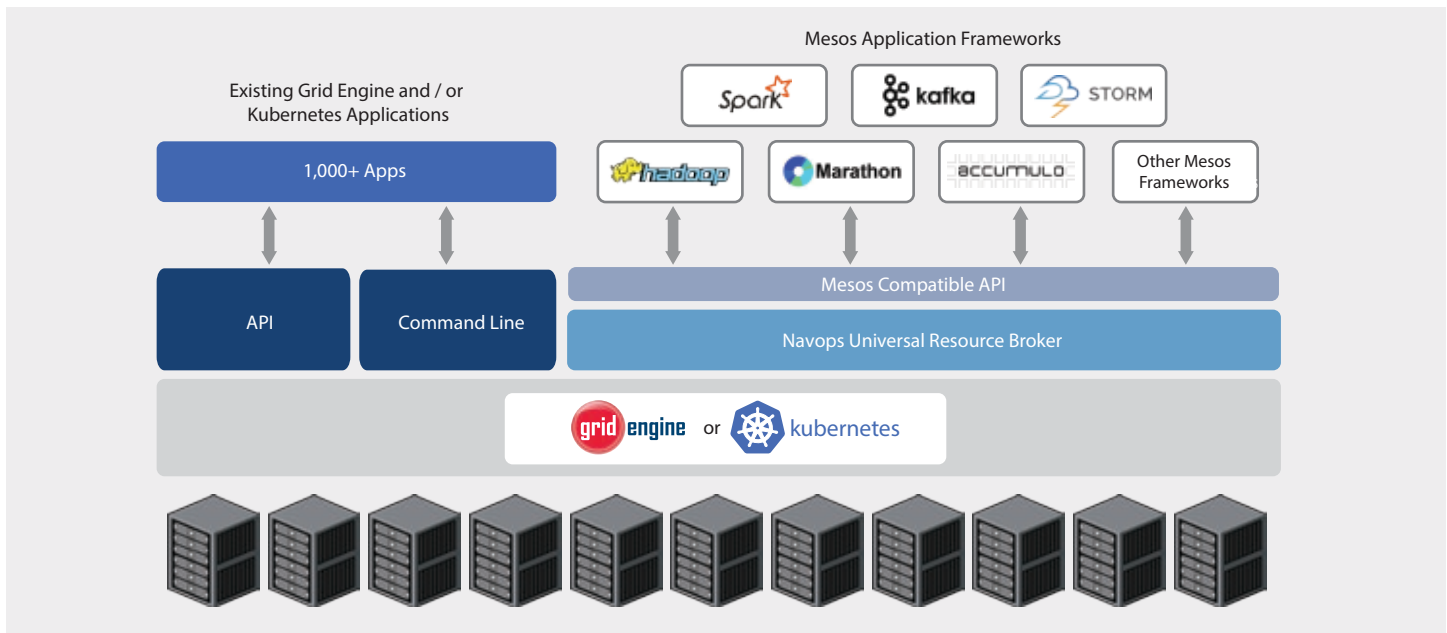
Existing Grid Engine and / or Kubernetes Applications

1,000+ Apps

Mesos Application Frameworks

Spark

kafka

STORM

hadoop

Marathon

accumulo

Other Mesos Frameworks

API

Command Line

Mesos Compatible API

Navops Universal Resource Broker

grid engine or kubernetes